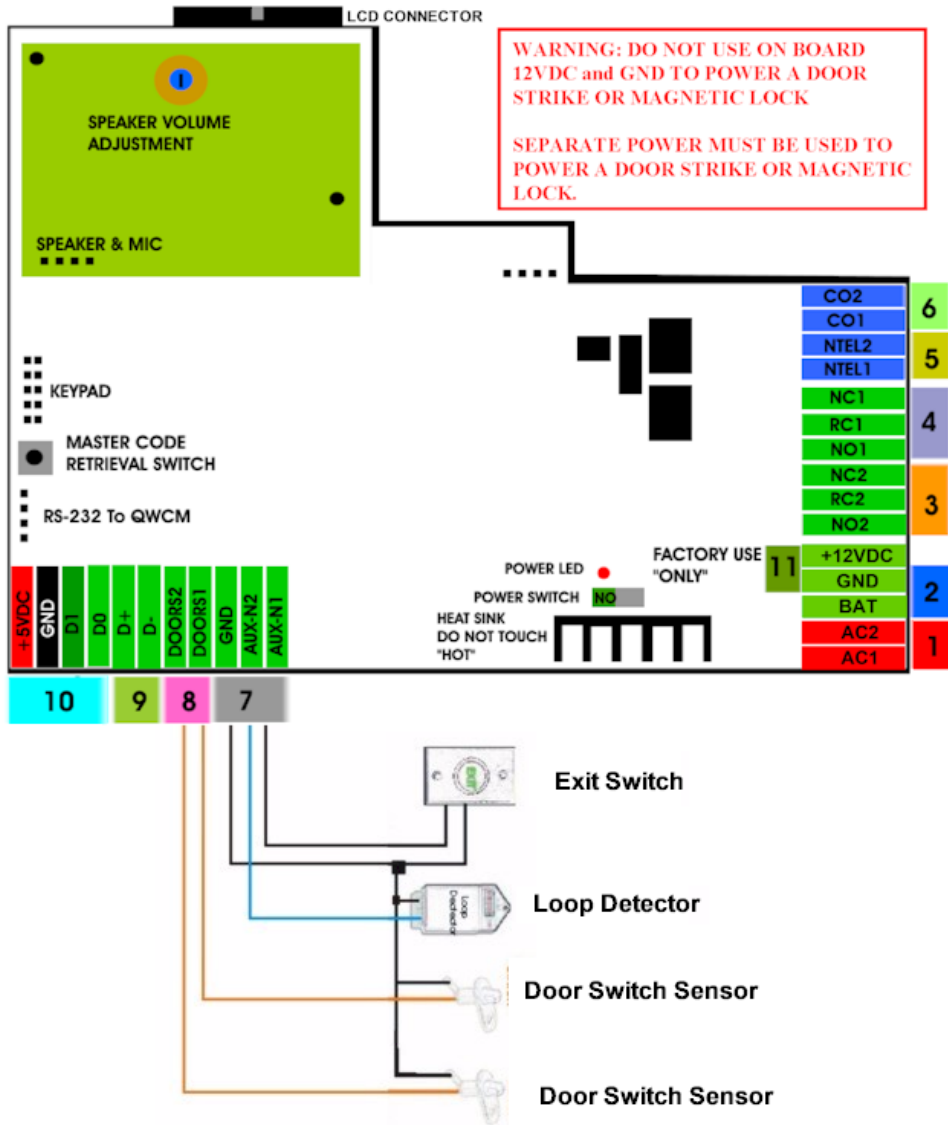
LCD CONNECTOR

WARNING: DO NOT USE ON BOARD 12VDC and GND TO POWER A DOOR STRIKE OR MAGNETIC LOCK

SEPARATE POWER MUST BE USED TO POWER A DOOR STRIKE OR MAGNETIC LOCK.

SPEAKER VOLUME ADJUSTMENT

SPEAKER & MIC

KEYPAD

MASTER CODE RETRIEVAL SWITCH

RS-232 To QWCM

CO2
CO1
6
NTEL2
NTEL1
5
NC1
RC1
NO1
4
NC2
RC2
NO2
3
FACTORY USE "ONLY"
11
+12VDC
GND
BAT
2
AC2
AC1
1

POWER LED
POWER SWITCH NO
HEAT SINK DO NOT TOUCH "HOT"

+5VDC
GND
D1
D0
D+
D-
DOORS2
DOORS1
GND
AUX-N2
AUX-N1

10
9
8
7

Exit Switch
EXIT
Loop Detector
Loop Detector
Door Switch Sensor
Door Switch Sensor